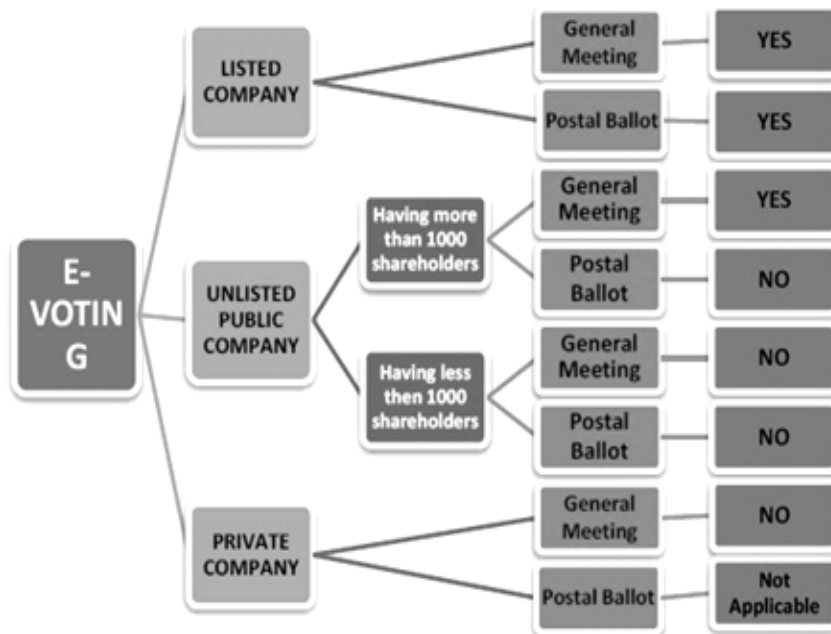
E-VOTIN G

LISTED COMPANY

General Meeting

YES

Postal Ballot

YES

UNLISTED PUBLIC COMPANY

Having more than 1000 shareholders

General Meeting

YES

Postal Ballot

NO

Having less then 1000 shareholders

General Meeting

NO

Postal Ballot

NO

PRIVATE COMPANY

General Meeting

NO

Postal Ballot

Not Applicable